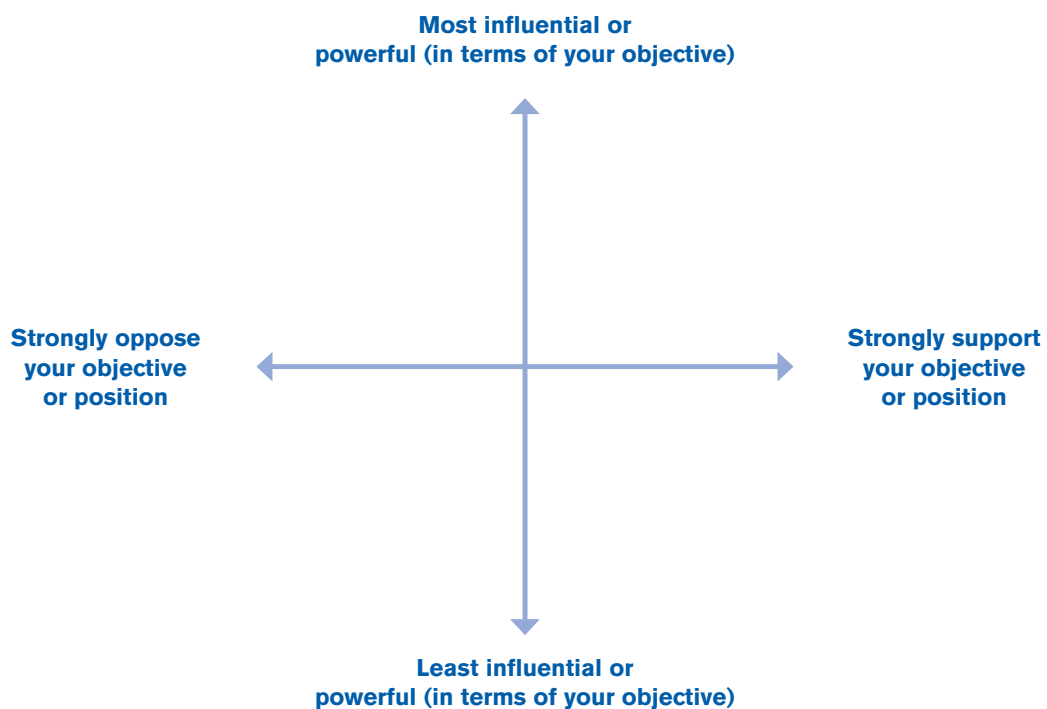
Most influential or powerful (in terms of your objective)

Strongly oppose your objective or position

Strongly support your objective or position

Least influential or powerful (in terms of your objective)